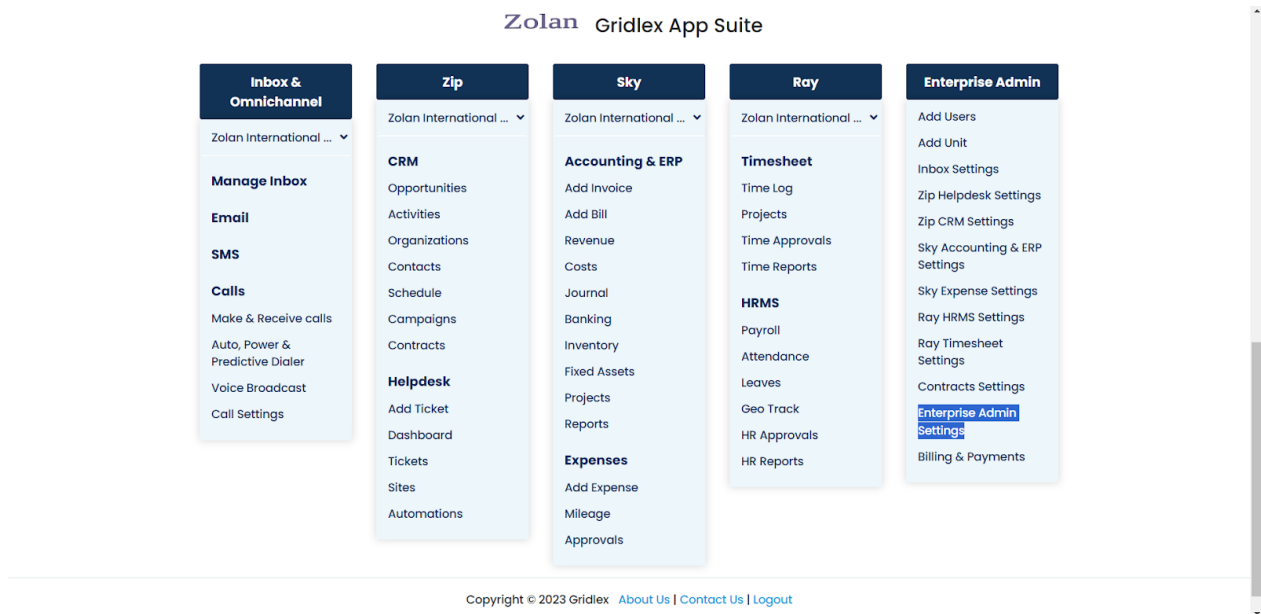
Zolan Gridlex App Suite

Inbox & Omnichannel

Zolan International ...

Manage Inbox

Email

SMS

Calls

Make & Receive calls

Auto, Power & Predictive Dialer

Voice Broadcast

Call Settings

Zip

Zolan International ...

CRM

Opportunities

Activities

Organizations

Contacts

Schedule

Campaigns

Contracts

Helpdesk

Add Ticket

Dashboard

Tickets

Sites

Automations

Sky

Zolan International ...

Accounting & ERP

Add Invoice

Add Bill

Revenue

Costs

Journal

Banking

Inventory

Fixed Assets

Projects

Reports

Expenses

Add Expense

Mileage

Approvals

Ray

Zolan International ...

Timesheet

Time Log

Projects

Time Approvals

Time Reports

HRMS

Payroll

Attendance

Leaves

Geo Track

HR Approvals

HR Reports

Enterprise Admin

Add Users

Add Unit

Inbox Settings

Zip Helpdesk Settings

Zip CRM Settings

Sky Accounting & ERP Settings

Sky Expense Settings

Ray HRMS Settings

Ray Timesheet Settings

Contracts Settings

Enterprise Admin Settings

Billing & Payments

Copyright © 2023 Gridlex About Us | Contact Us | Logout